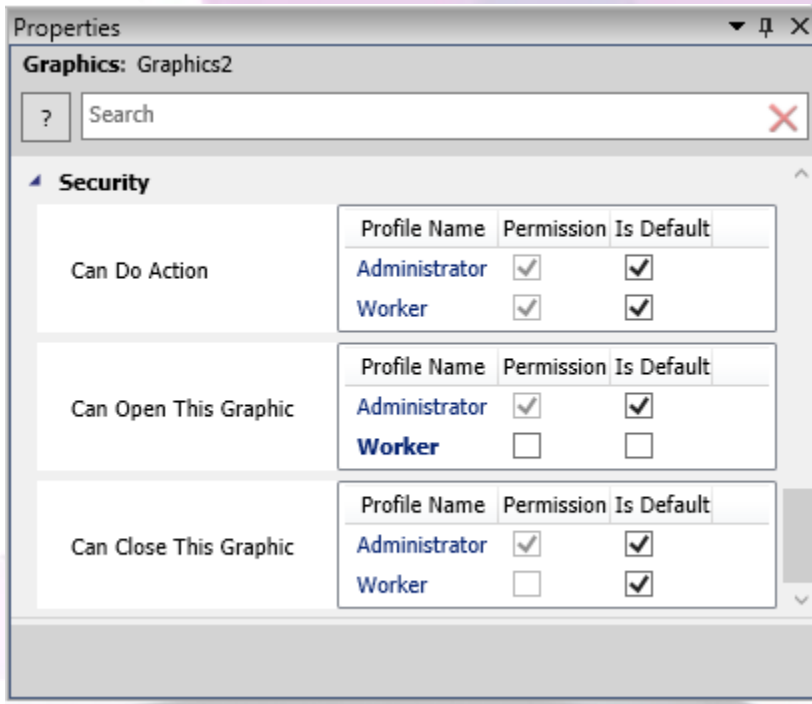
Properties

Graphics: Graphics2

?

Search

Security

Can Do Action

| Profile Name | Permission | Is Default |
|---|---|---|
| Administrator | ✓ | ✓ |
| Worker | ✓ | ✓ |

Can Open This Graphic

| Profile Name | Permission | Is Default |
|---|---|---|
| Administrator | ✓ | ✓ |
| Worker | | |

Can Close This Graphic

| Profile Name | Permission | Is Default |
|---|---|---|
| Administrator | ✓ | ✓ |
| Worker | | ✓ |